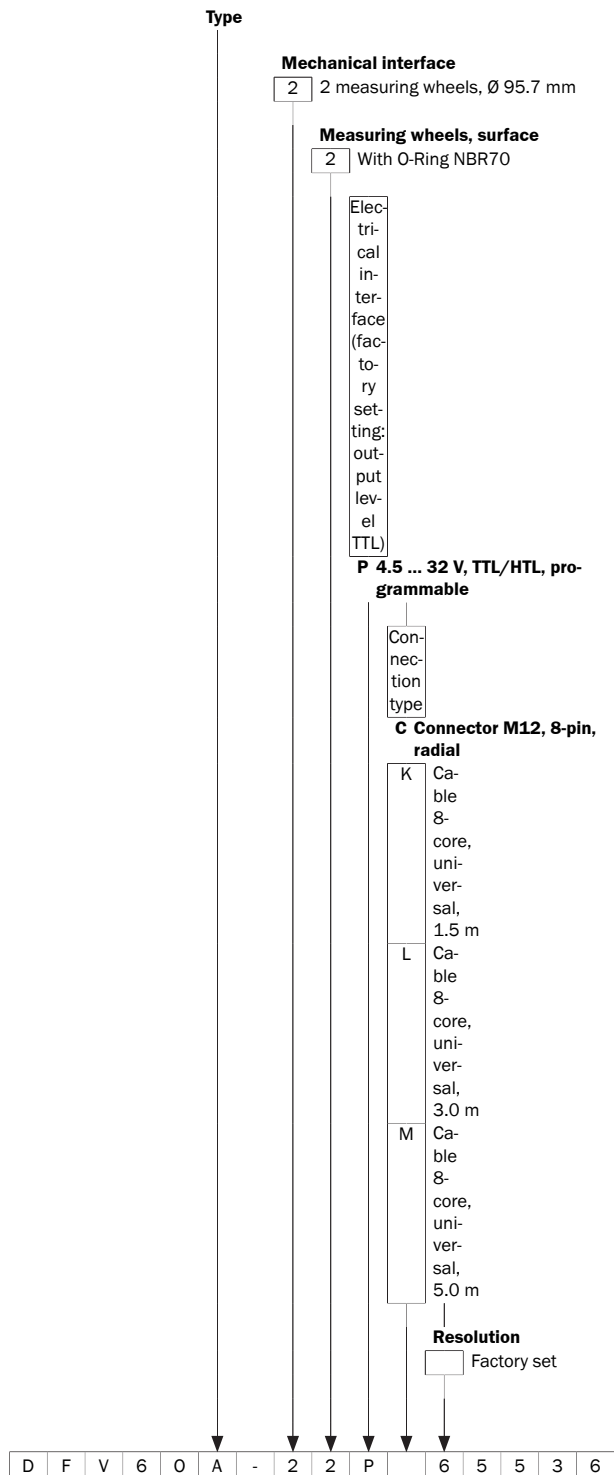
Type

Mechanical interface

2 | 2 measuring wheels, Ø 95.7 mm

Measuring wheels, surface

2 | With O-Ring NBR70

Electrical interface (factory setting: output level TTL)

P 4.5 ... 32 V, TTL/HTL, programmable

Connection type

C Connector M12, 8-pin, radial

K | Cable 8-core, universal, 1.5 m

L | Cable 8-core, universal, 3.0 m

M | Cable 8-core, universal, 5.0 m

Resolution

Factory set

| D | F | V | 6 | 0 | A | - | 2 | 2 | P | | 6 | 5 | 5 | 3 | 6 |
|---|---|---|---|---|---|---|---|---|---|---|---|---|---|---|---|